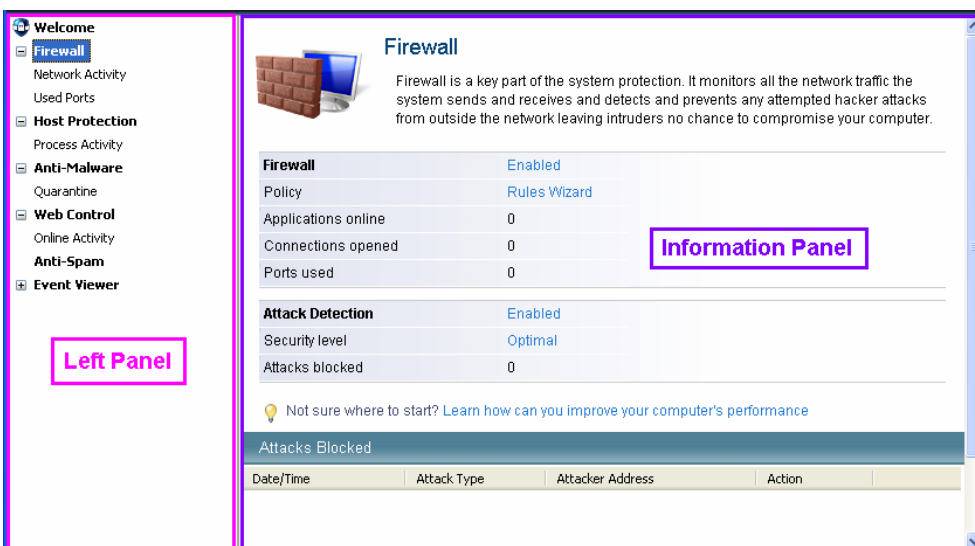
Welcome
⊟ Firewall
Network Activity
Used Ports
⊟ Host Protection
Process Activity
⊟ Anti-Malware
Quarantine
⊟ Web Control
Online Activity
Anti-Spam
⊞ Event Viewer

Left Panel

Firewall

Firewall is a key part of the system protection. It monitors all the network traffic the system sends and receives and detects and prevents any attempted hacker attacks from outside the network leaving intruders no chance to compromise your computer.

| Firewall | Enabled |
|---|---|
| Policy | Rules Wizard |
| Applications online | 0 |
| Connections opened | 0 |
| Ports used | 0 |

Information Panel

| Attack Detection | Enabled |
|---|---|
| Security level | Optimal |
| Attacks blocked | 0 |

Not sure where to start? Learn how can you improve your computer's performance

Attacks Blocked

| Date/Time | Attack Type | Attacker Address | Action |
|---|---|---|---|